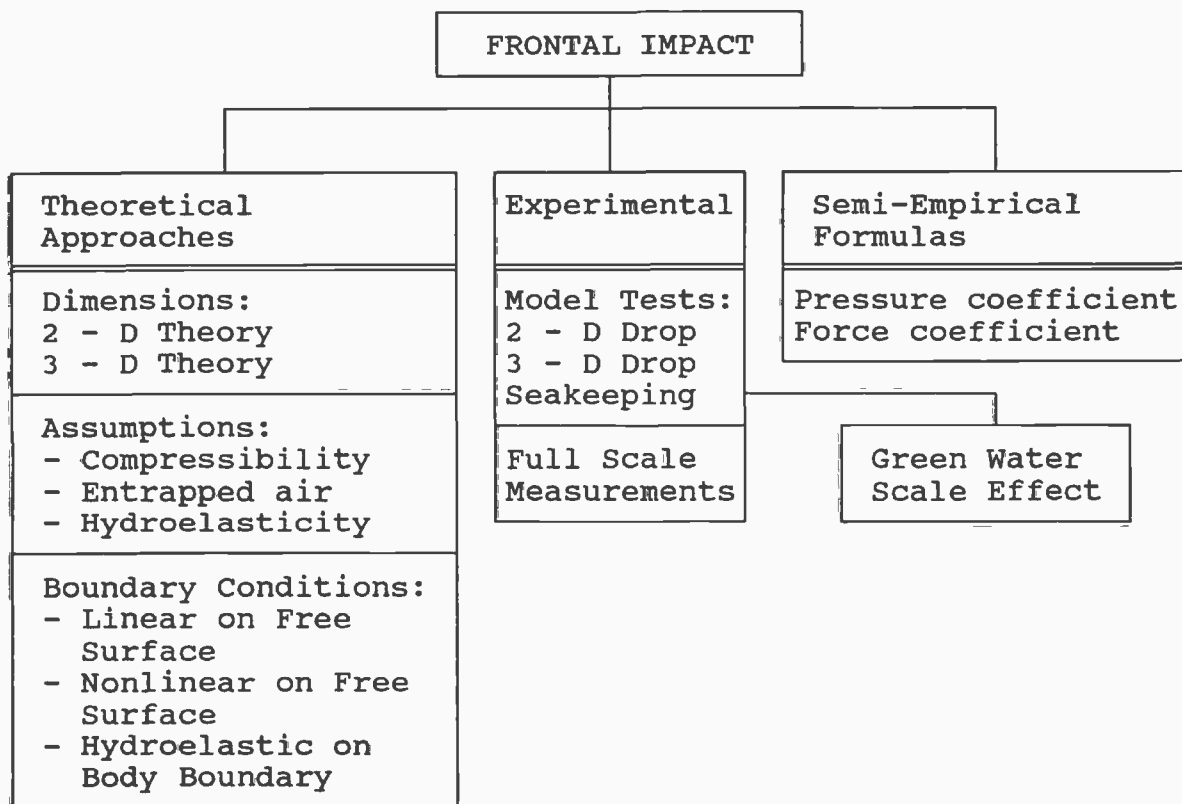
FRONTAL IMPACT

Theoretical Approaches

Dimensions:
2 - D Theory
3 - D Theory

Assumptions:
- Compressibility
- Entrapped air
- Hydroelasticity

Boundary Conditions:
- Linear on Free Surface
- Nonlinear on Free Surface
- Hydroelastic on Body Boundary

Experimental

Model Tests:
2 - D Drop
3 - D Drop
Seakeeping

Full Scale Measurements

Semi-Empirical Formulas

Pressure coefficient
Force coefficient

Green Water Scale Effect